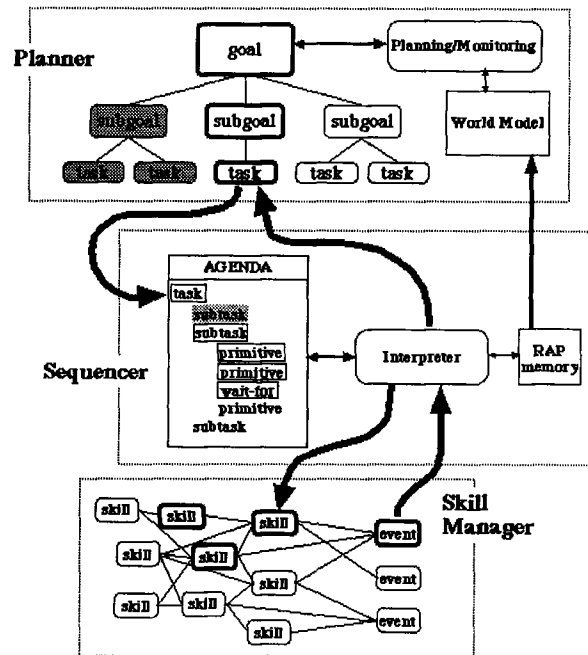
Planner

goal

Planning/Monitoring

subgoal

subgoal

subgoal

World Model

task

task

task

task

task

AGENDA

task

subtask

subtask

primitive

primitive

wait-for

primitive

subtask

Sequencer

Interpreter

RAP memory

Skill Manager

skill

skill

skill

skill

skill

skill

skill

skill

skill

event

event

event